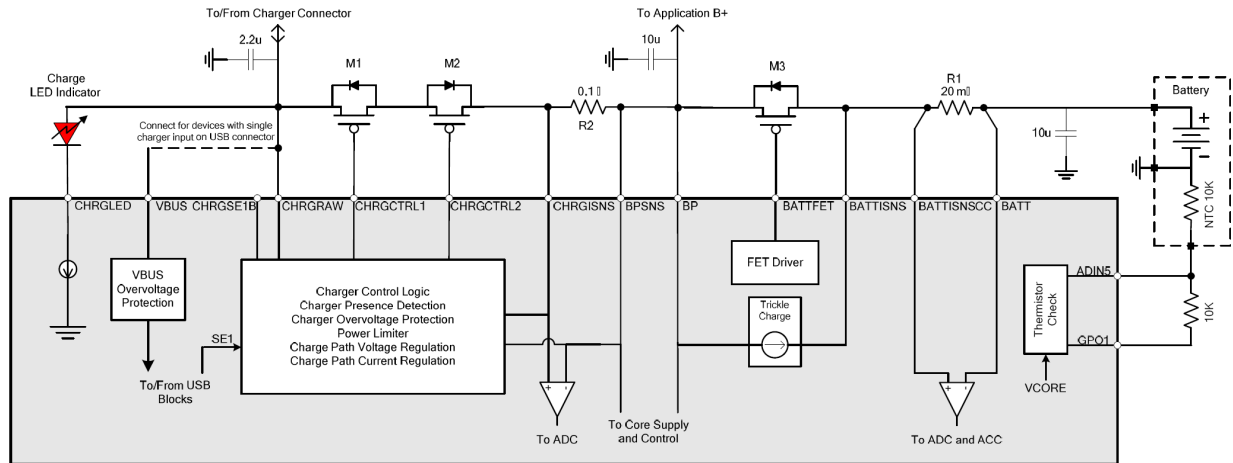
To/From Charger Connector

To Application B+

2.2u

10u

M1

M2

M3

R1
20 m

Charge
LED Indicator

0.1

R2

Battery

Connect for devices with single charger input on USB connector

10u

+

−

NTC 10K

CHRGLED

VBUS

CHRGSE1B

CHRGRAW

CHRGCTRL1

CHRGCTRL2

CHRGISNS

BPSNS

BP

BATTFET

BATTISNS

BATTISNSCC

BATT

VBUS
Overvoltage
Protection

Charger Control Logic
Charger Presence Detection
Charger Overvoltage Protection
Power Limiter
Charge Path Voltage Regulation
Charge Path Current Regulation

FET Driver

Trickle
Charge

Thermistor
Check

ADIN5

GPO1

10K

SE1

To/From USB
Blocks

To ADC

To Core Supply
and Control

To ADC and ACC

VCORE